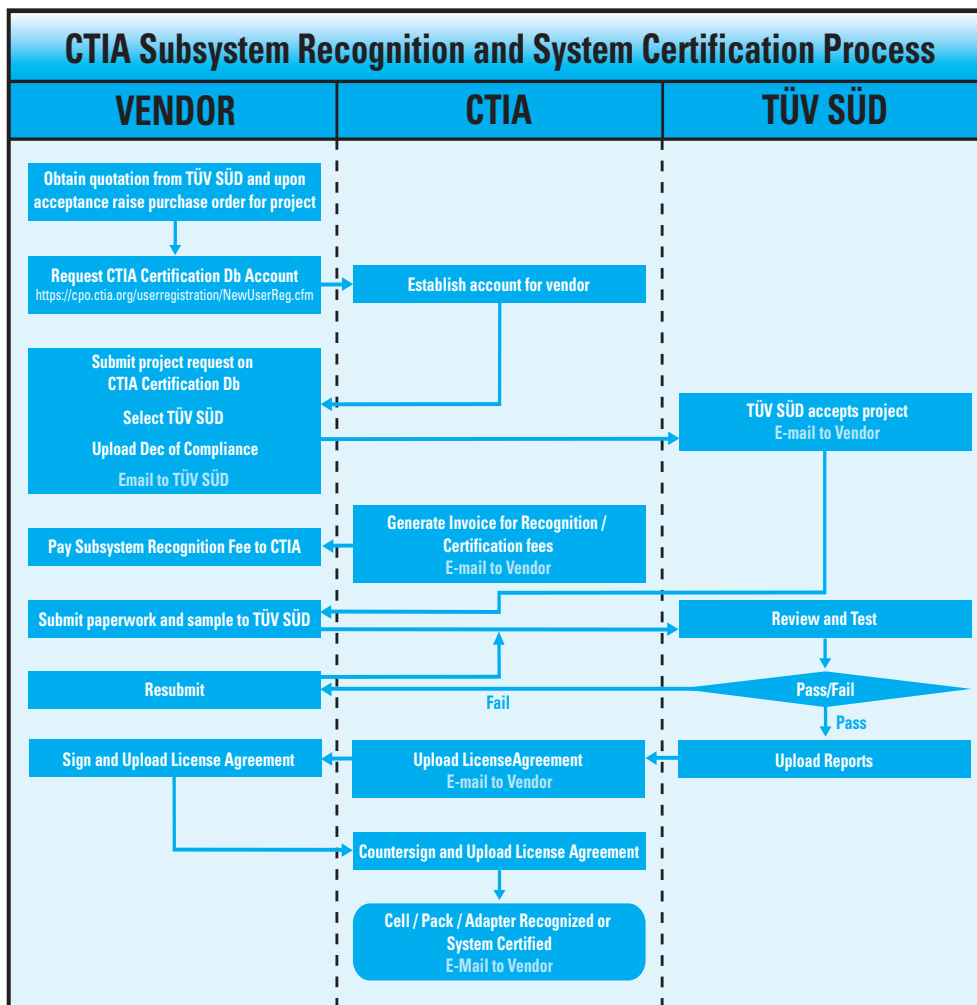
CTIA Subsystem Recognition and System Certification Process

VENDOR

CTIA

TÜV SÜD

Obtain quotation from TÜV SÜD and upon acceptance raise purchase order for project

Request CTIA Certification Db Account
https://cpo.ctia.org/userregistration/NewUserReg.cfm

Establish account for vendor

Submit project request on CTIA Certification Db
Select TÜV SÜD
Upload Dec of Compliance
Email to TÜV SÜD

TÜV SÜD accepts project
E-mail to Vendor

Pay Subsystem Recognition Fee to CTIA

Generate Invoice for Recognition / Certification fees
E-mail to Vendor

Submit paperwork and sample to TÜV SÜD

Review and Test

Resubmit

Fail

Pass/Fail

Pass

Sign and Upload License Agreement

Upload LicenseAgreement
E-mail to Vendor

Upload Reports

Countersign and Upload License Agreement

Cell / Pack / Adapter Recognized or System Certified
E-Mail to Vendor